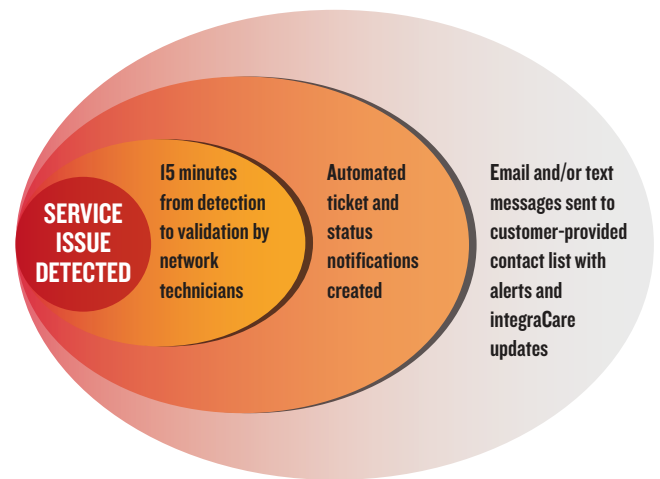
SERVICE ISSUE DETECTED

15 minutes from detection to validation by network technicians

Automated ticket and status notifications created

Email and/or text messages sent to customer-provided contact list with alerts and integraCare updates